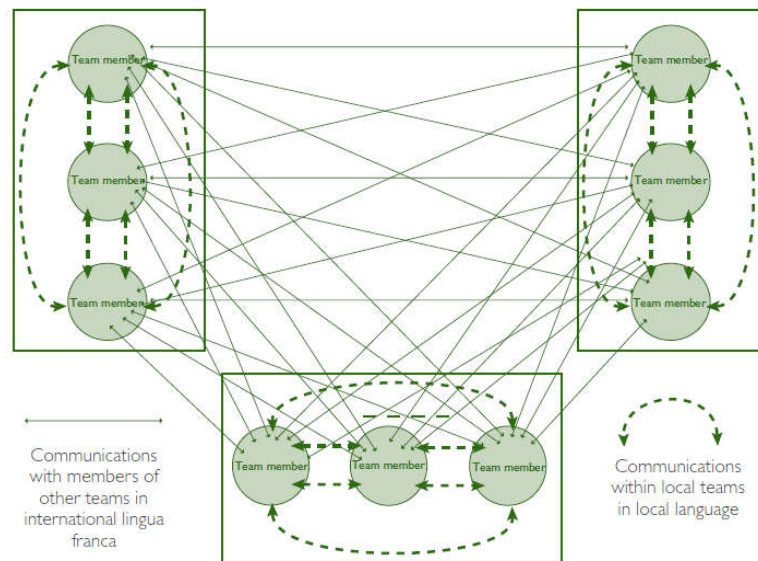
Team member

Team member

Team member

Team member

Team member

Team member

Team member

Team member

Team member

Communications with members of other teams in international lingua franca

Communications within local teams in local language